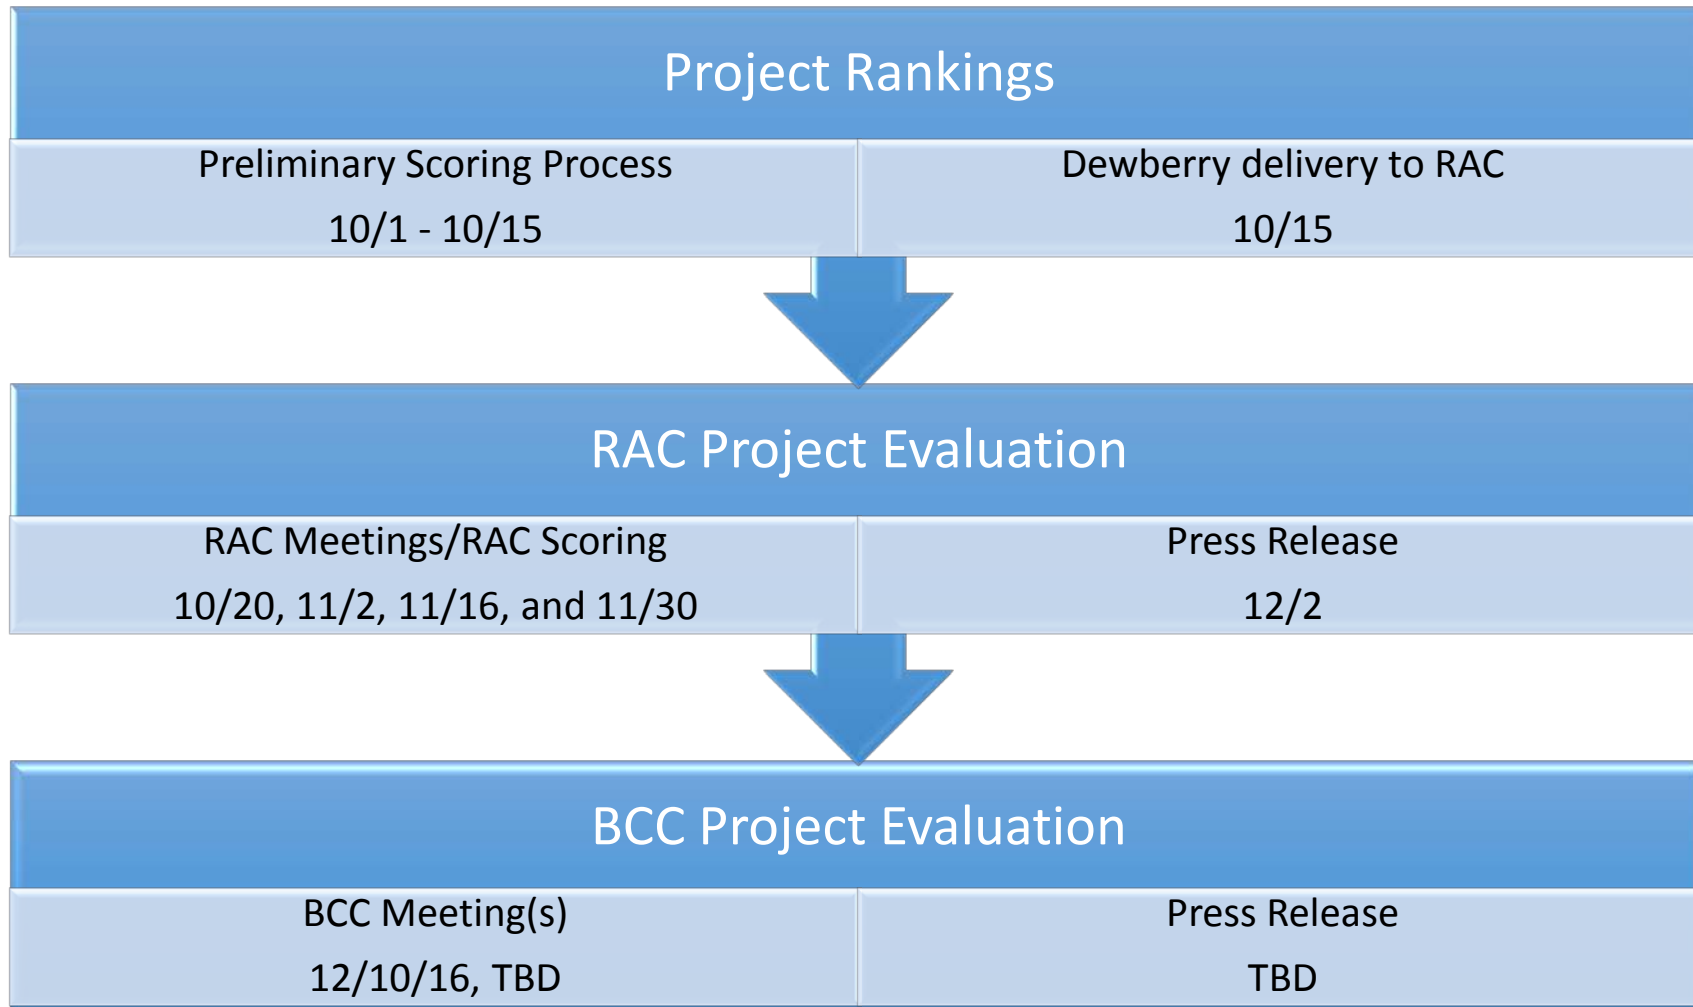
Project Rankings

Preliminary Scoring Process
10/1 - 10/15

Dewberry delivery to RAC
10/15

RAC Project Evaluation

RAC Meetings/RAC Scoring
10/20, 11/2, 11/16, and 11/30

Press Release
12/2

BCC Project Evaluation

BCC Meeting(s)
12/10/16, TBD

Press Release
TBD